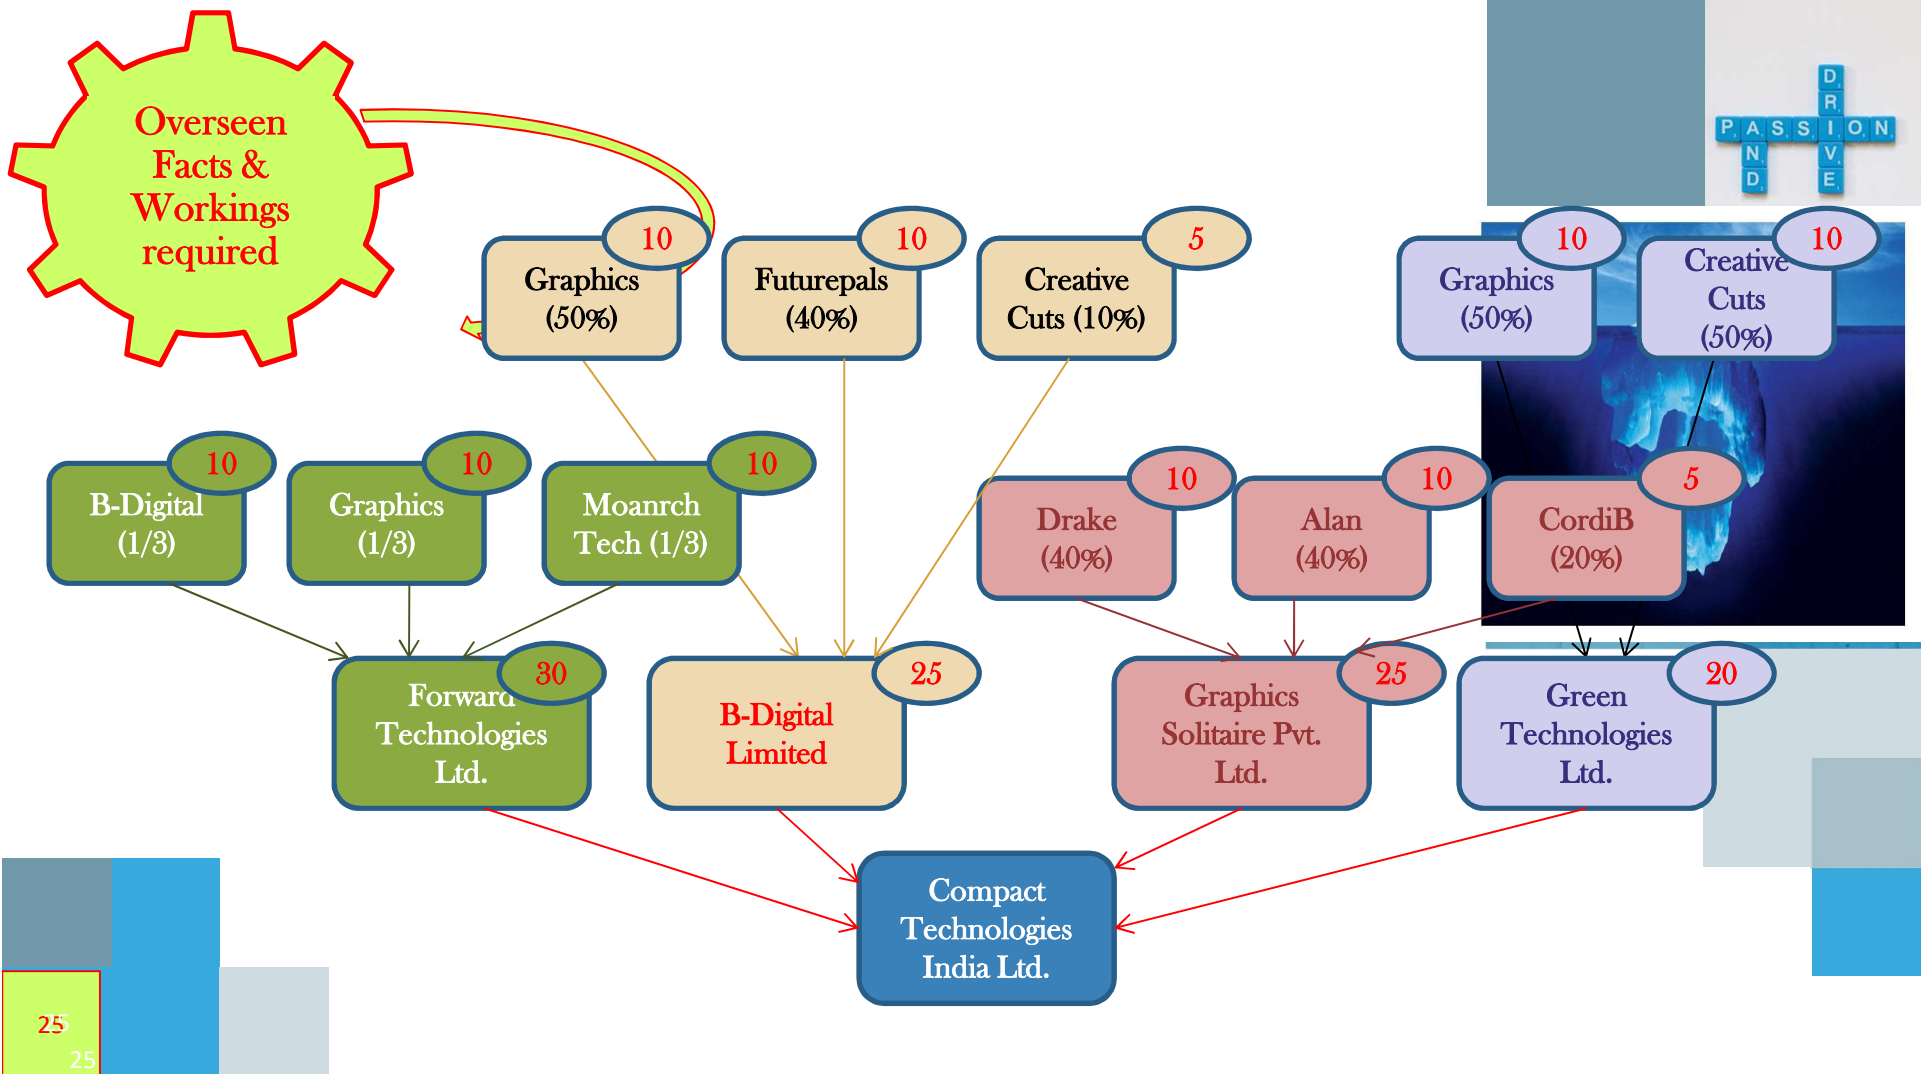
Overseen Facts & Workings required

P A S S I O N
A N D
D R I V E

Graphics (50%) 10

Futurepals (40%) 10

Creative Cuts (10%) 5

Graphics (50%) 10

Creative Cuts (50%) 10

B-Digital (1/3) 10

Graphics (1/3) 10

Moanrch Tech (1/3) 10

Drake (40%) 10

Alan (40%) 10

CordiB (20%) 5

Forward Technologies Ltd. 30

B-Digital Limited 25

Graphics Solitaire Pvt. Ltd. 25

Green Technologies Ltd. 20

Compact Technologies India Ltd.

25

25